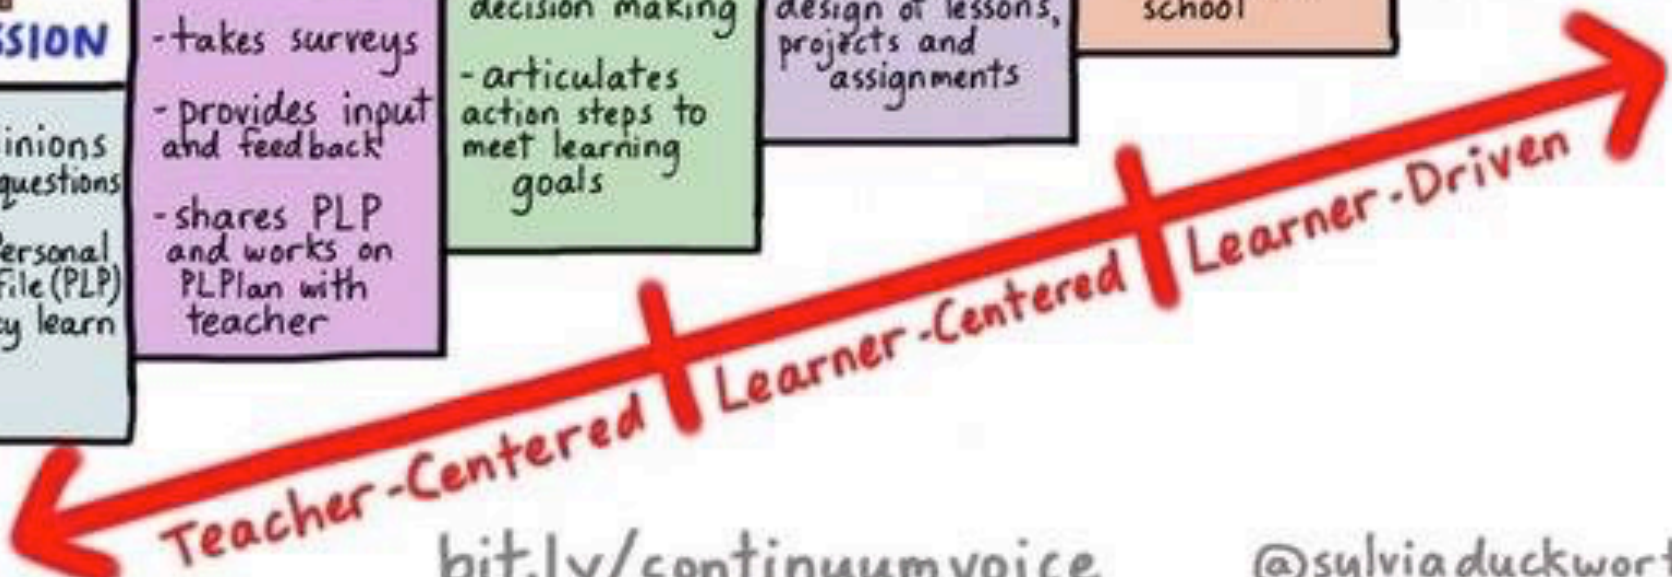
SION

inions
questions

ersonal
File (PLP)
y learn

-takes surveys

-provides input and feedback

-shares PLP and works on PLPlan with teacher

decision making

-articulates action steps to meet learning goals

design of lessons, projects and assignments

school

Teacher-Centered
Learner-Centered
Learner-Driven

bit.ly/continuumvoice

@sylviaduckwort